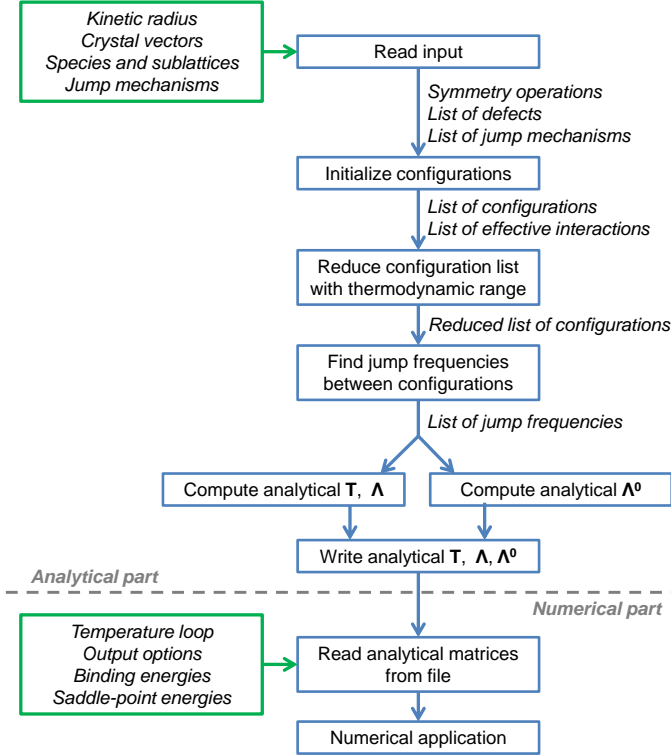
Kinetic radius
Crystal vectors
Species and sublattices
Jump mechanisms

Read input

Symmetry operations
List of defects
List of jump mechanisms

Initialize configurations

List of configurations
List of effective interactions

Reduce configuration list with thermodynamic range

Reduced list of configurations

Find jump frequencies between configurations

List of jump frequencies

Compute analytical **T**, **Λ**

Compute analytical **Λ⁰**

Write analytical **T**, **Λ**, **Λ⁰**

Analytical part

Numerical part

Temperature loop
Output options
Binding energies
Saddle-point energies

Read analytical matrices from file

Numerical application